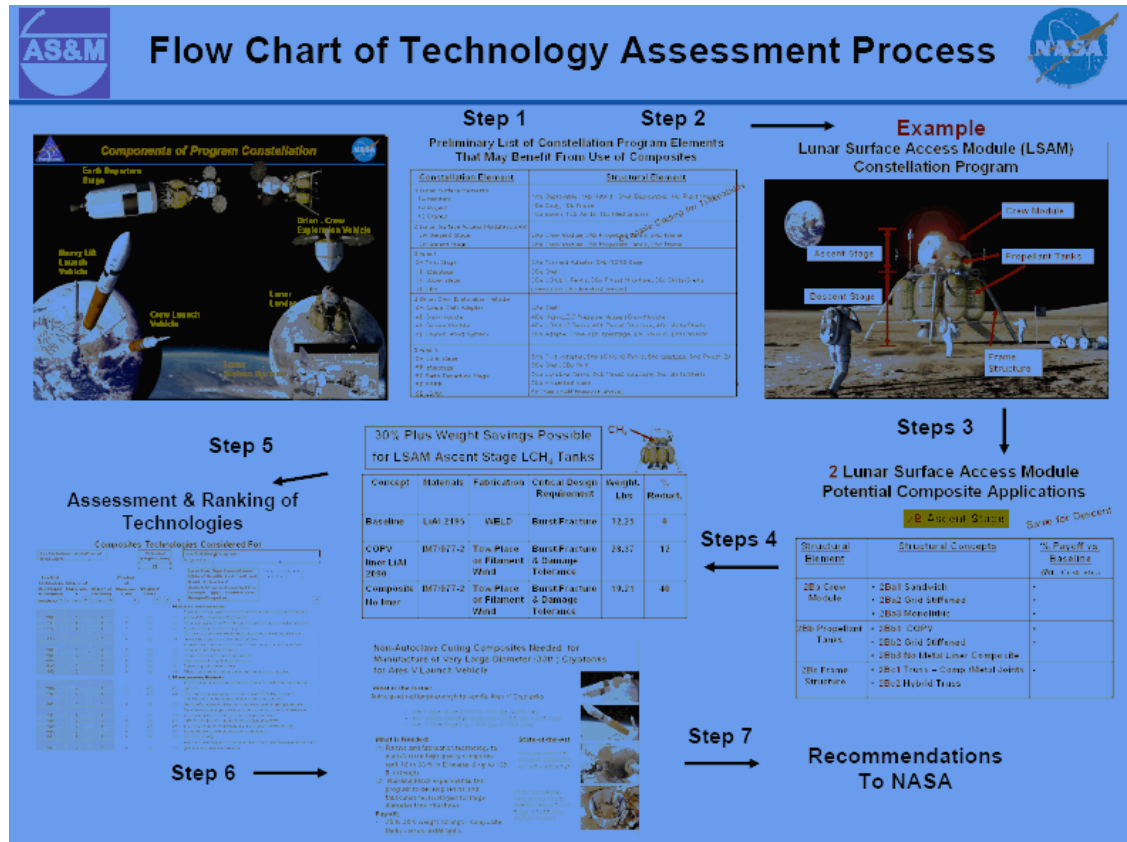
AS&M

Flow Chart of Technology Assessment Process

NASA

Components of Program Constellation

Earth Departure Stage

Orion - Crew Exploration Vehicle

Heavy Lift Launch Vehicle

Crew Launch Vehicle

Lunar Lander

Step 1

Step 2

Preliminary List of Constellation Program Elements That May Benefit From Use of Composites

| Constellation Element | Structural Element |
|---|---|
| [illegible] | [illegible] |
| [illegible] | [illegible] |
| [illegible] | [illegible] |
| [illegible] | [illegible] |
| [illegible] | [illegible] |

Example

Lunar Surface Access Module (LSAM) Constellation Program

Crew Module

Ascent Stage

Propellant Tanks

Descent Stage

Frame Structure

Steps 3

2 Lunar Surface Access Module Potential Composite Applications

2B Ascent Stage

Same for Descent

| Structural Element | Structural Concepts | % Payoff vs. Baseline |
|---|---|---|
| 2Ba Crew Module | • 2Ba1 Sandwich • 2Ba2 Grid Stiffened • 2Ba3 Monolithic | • • • |
| 2Bb Propellant Tanks | • 2Bb1 COPV • 2Bb2 Grid Stiffened • 2Bb3 No Metal Liner Composite | • • |
| 2Bc Frame Structure | • 2Bc1 Truss – Comp./Metal Joints • 2Bc2 Hybrid Truss | • |

Steps 4

30% Plus Weight Savings Possible for LSAM Ascent Stage LCH$_4$ Tanks

CH$_4$

| Concept | Materials | Fabrication | Critical Design Requirement | Weight, Lbs | % Reduct. |
|---|---|---|---|---|---|
| Baseline | LiAl 2195 | WELD | Burst/Fracture | 12.23 | 0 |
| COPV liner LiAl 2090 | IM7/977-2 | Tow Place or Filament Wind | Burst/Fracture & Damage Tolerance | 28.37 | 12 |
| Composite No liner | IM7/977-2 | Tow Place or Filament Wind | Burst/Fracture & Damage Tolerance | 19.21 | 40 |

Step 5

Assessment & Ranking of Technologies

Composites Technologies Considered For

Step 6

Non-Autoclave Curing Composites Needed for Manufacture of Very Large Diameter (33ft) Cryotanks for Ares V Launch Vehicle

What is Needed
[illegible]

State-of-the-art

Payoff

Step 7

Recommendations To NASA